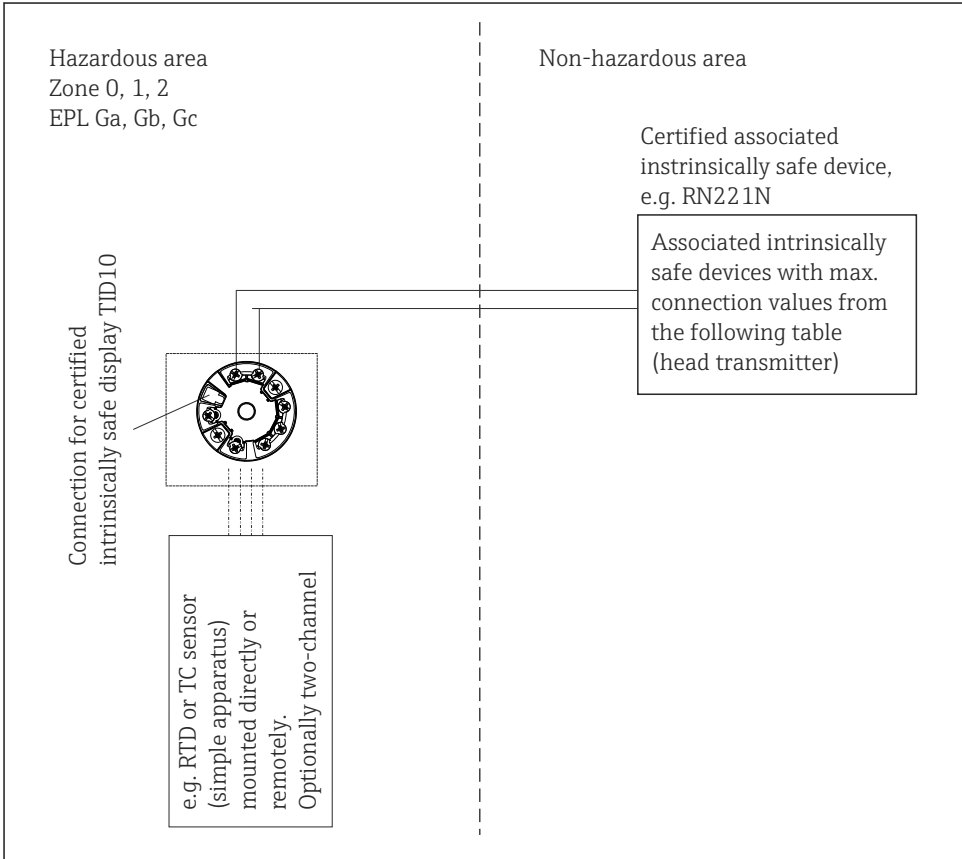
Hazardous area
Zone 0, 1, 2
EPL Ga, Gb, Gc

Non-hazardous area

Certified associated instrinsically safe device, e.g. RN221N

Associated intrinsically safe devices with max. connection values from the following table (head transmitter)

Connection for certified intrinsically safe display TID10

e.g. RTD or TC sensor (simple apparatus) mounted directly or remotely. Optionally two-channel